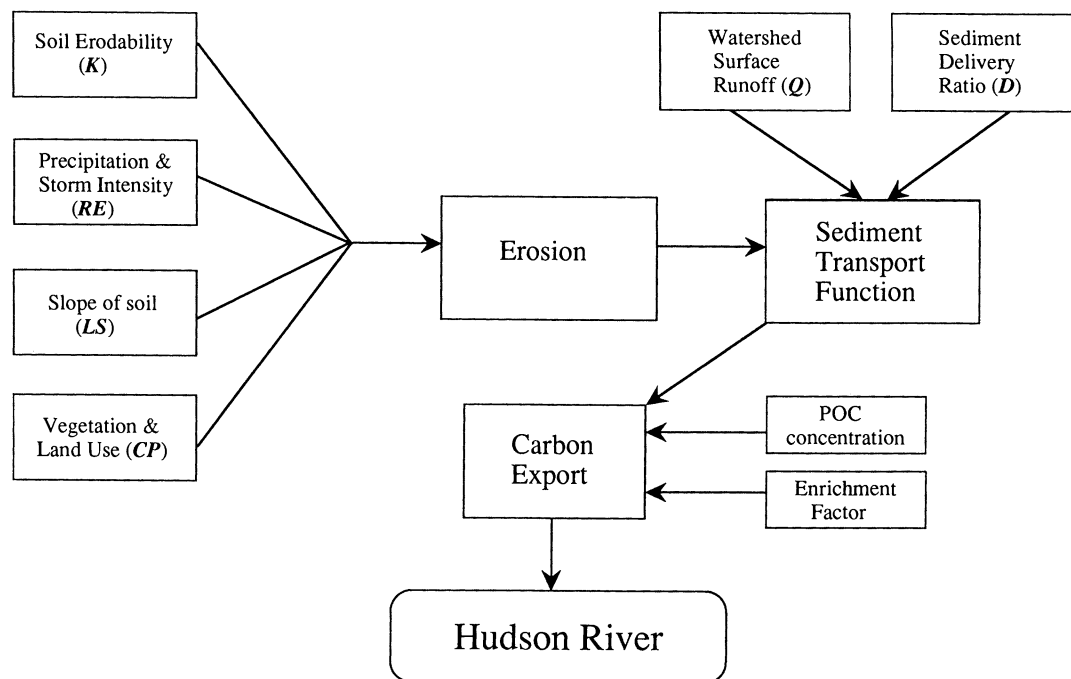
Soil Erodability (*K*)

Precipitation & Storm Intensity (*RE*)

Slope of soil (*LS*)

Vegetation & Land Use (*CP*)

Erosion

Watershed Surface Runoff (*Q*)

Sediment Delivery Ratio (*D*)

Sediment Transport Function

Carbon Export

POC concentration

Enrichment Factor

Hudson River